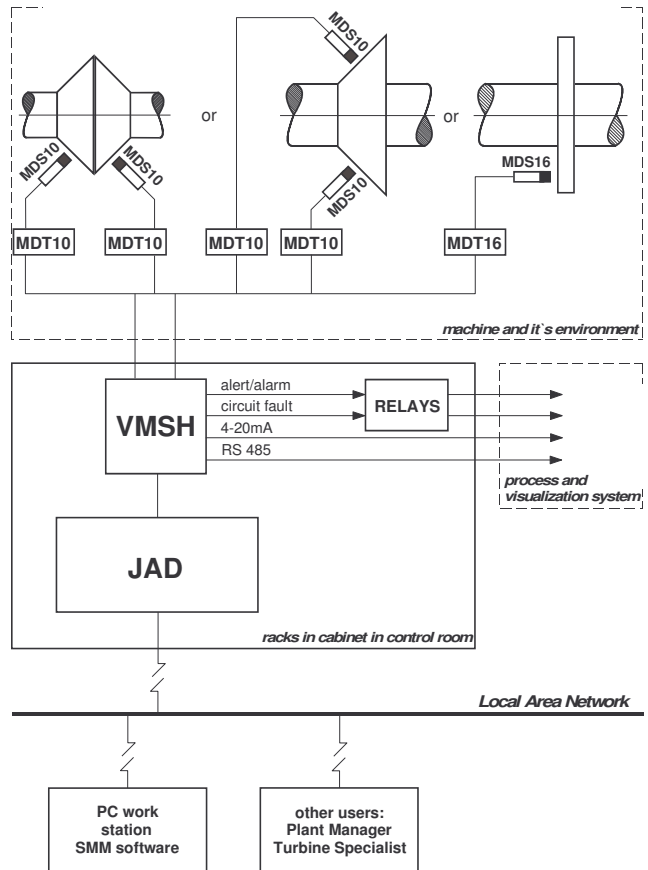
MDS10

or

or

MDS10

MDS10

MDS16

MDS10

MDT10

MDT10

MDT10

MDT10

MDT16

machine and it`s environment

VMSH

alert/alarm

circuit fault

4-20mA

RS 485

RELAYS

process and visualization system

JAD

racks in cabinet in control room

Local Area Network

PC work station SMM software

other users: Plant Manager Turbine Specialist